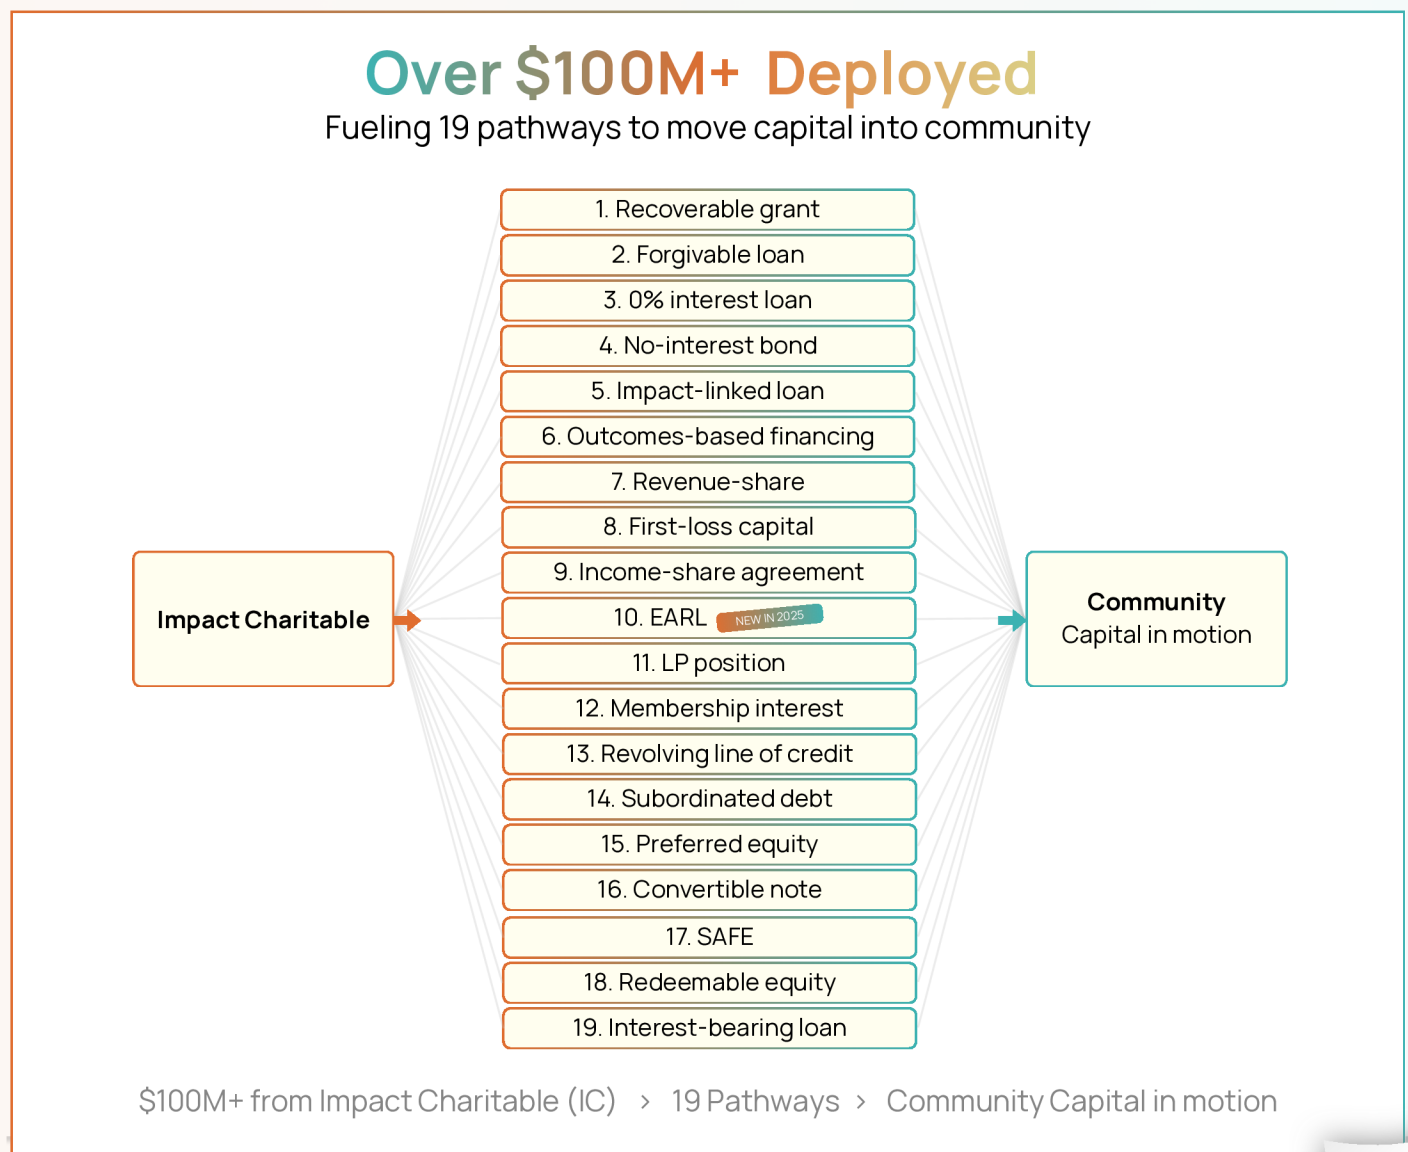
Over $100M+ Deployed
Fueling 19 pathways to move capital into community

Impact Charitable

1. Recoverable grant
2. Forgivable loan
3. 0% interest loan
4. No-interest bond
5. Impact-linked loan
6. Outcomes-based financing
7. Revenue-share
8. First-loss capital
9. Income-share agreement
10. EARL NEW IN 2025
11. LP position
12. Membership interest
13. Revolving line of credit
14. Subordinated debt
15. Preferred equity
16. Convertible note
17. SAFE
18. Redeemable equity
19. Interest-bearing loan

Community
Capital in motion

$100M+ from Impact Charitable (IC) › 19 Pathways › Community Capital in motion